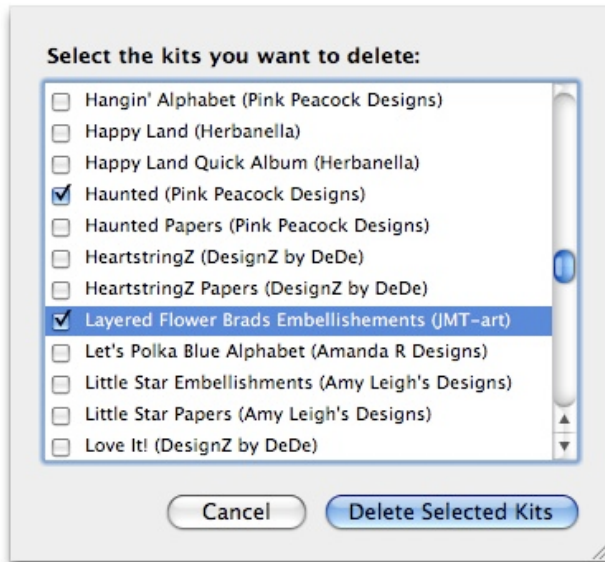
Select the kits you want to delete:

Hangin' Alphabet (Pink Peacock Designs)
Happy Land (Herbanella)
Happy Land Quick Album (Herbanella)
Haunted (Pink Peacock Designs)
Haunted Papers (Pink Peacock Designs)
HeartstringZ (DesignZ by DeDe)
HeartstringZ Papers (DesignZ by DeDe)
Layered Flower Brads Embellishements (JMT-art)
Let's Polka Blue Alphabet (Amanda R Designs)
Little Star Embellishments (Amy Leigh's Designs)
Little Star Papers (Amy Leigh's Designs)
Love It! (DesignZ by DeDe)

Cancel
Delete Selected Kits